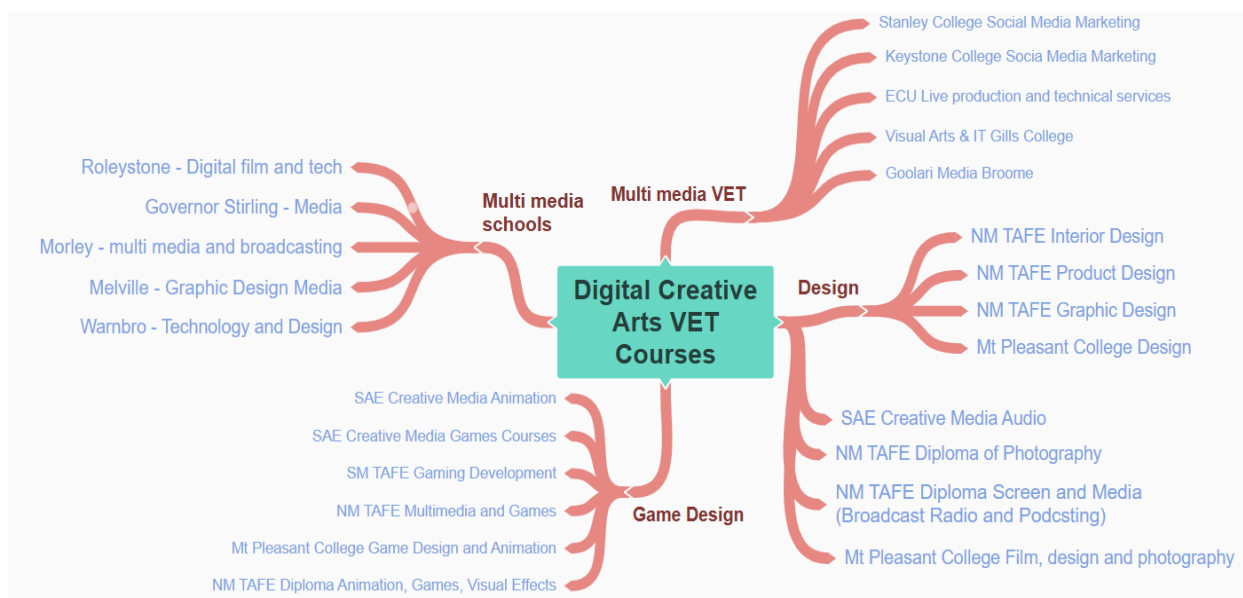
Digital Creative Arts VET Courses

Multi media VET

Stanley College Social Media Marketing

Keystone College Socia Media Marketing

ECU Live production and technical services

Visual Arts & IT Gills College

Goolari Media Broome

Multi media schools

Roleystone - Digital film and tech

Governor Stirling - Media

Morley - multi media and broadcasting

Melville - Graphic Design Media

Warnbro - Technology and Design

Design

NM TAFE Interior Design

NM TAFE Product Design

NM TAFE Graphic Design

Mt Pleasant College Design

SAE Creative Media Audio

NM TAFE Diploma of Photography

NM TAFE Diploma Screen and Media (Broadcast Radio and Podcsting)

Mt Pleasant College Film, design and photography

Game Design

SAE Creative Media Animation

SAE Creative Media Games Courses

SM TAFE Gaming Development

NM TAFE Multimedia and Games

Mt Pleasant College Game Design and Animation

NM TAFE Diploma Animation, Games, Visual Effects